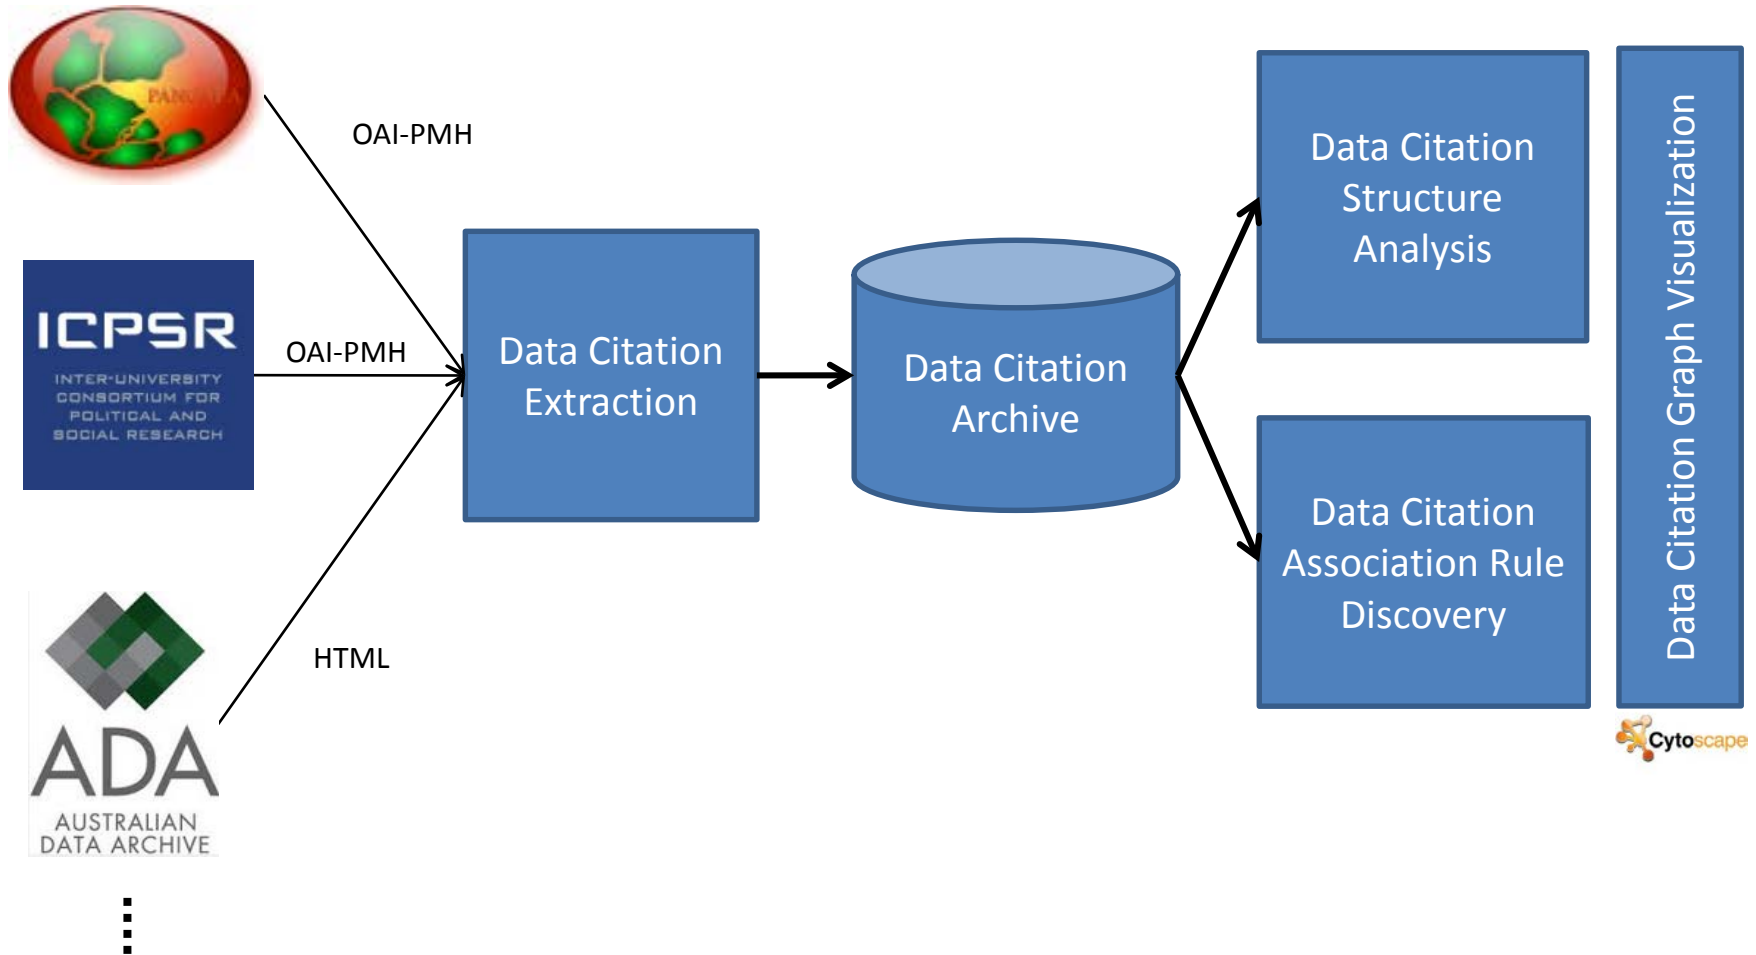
PANGAEA

OAI-PMH

ICPSR
INTER-UNIVERSITY CONSORTIUM FOR POLITICAL AND SOCIAL RESEARCH

OAI-PMH

ADA
AUSTRALIAN DATA ARCHIVE

HTML

⋮

Data Citation Extraction

Data Citation Archive

Data Citation Structure Analysis

Data Citation Association Rule Discovery

Data Citation Graph Visualization

Cytoscape